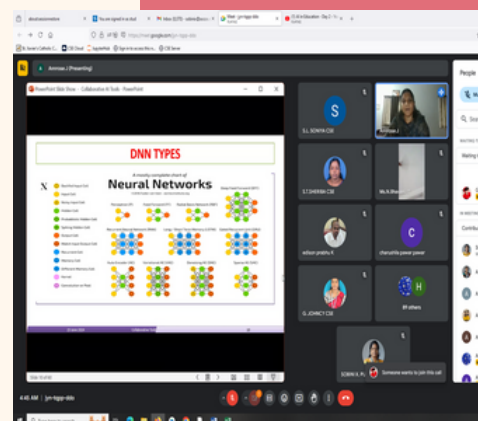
Amrutha J (Presenting)

PowerPoint Slide Show - Collaboration AI Tools - PowerPoint

DNN TYPES

A mostly complete chart of
Neural Networks

S

S.L. SOWMYA CSE

S.T.DHERSHI CSE

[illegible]

wilson prabhu K

C

charuthila power power

89 others

G. JOHNCY CSE

SOWMYA. P

Someone wants to join this call

People

4:46 AM | jym-tqgp-ddo